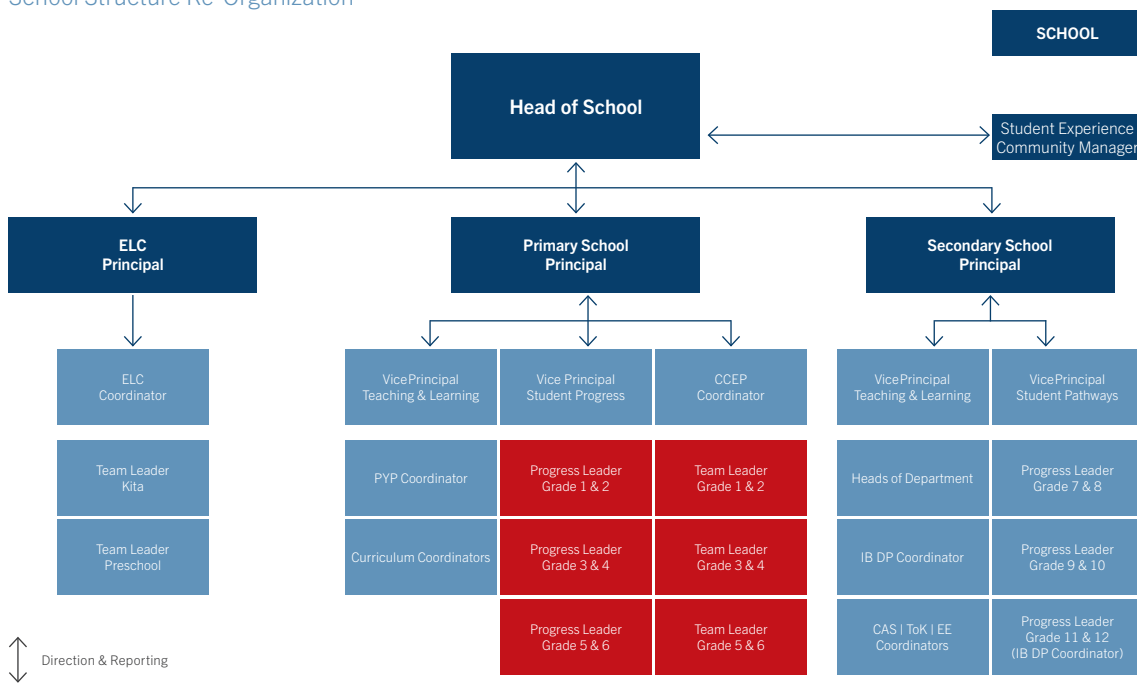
School Structure Re-Organization

SCHOOL

Head of School

Student Experience Community Manager

ELC Principal

Primary School Principal

Secondary School Principal

ELC Coordinator

Team Leader Kita

Team Leader Preschool

VicePrincipal Teaching & Learning

Vice Principal Student Progress

CCEP Coordinator

PYP Coordinator

Curriculum Coordinators

Progress Leader Grade 1 & 2

Progress Leader Grade 3 & 4

Progress Leader Grade 5 & 6

Team Leader Grade 1 & 2

Team Leader Grade 3 & 4

Team Leader Grade 5 & 6

VicePrincipal Teaching & Learning

VicePrincipal Student Pathways

Heads of Department

IB DP Coordinator

CAS | ToK | EE Coordinators

Progress Leader Grade 7 & 8

Progress Leader Grade 9 & 10

Progress Leader Grade 11 & 12 (IB DP Coordinator)

Direction & Reporting